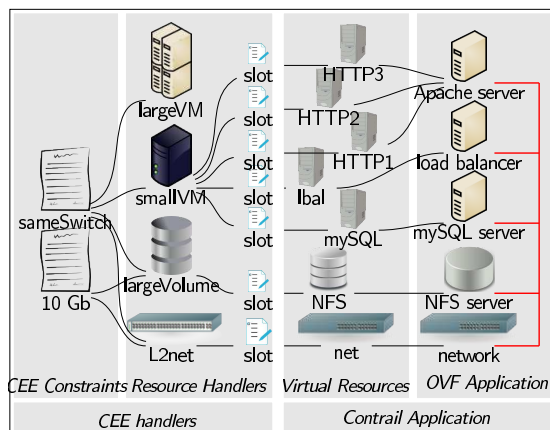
largeVM
slot
HTTP3
slot
Apache server
HTTP2
slot
HTTP1
load balancer
smallVM
slot
lbal
sameSwitch
slot
mySQL
mySQL server
largeVolume
10 Gb
slot
NFS
NFS server
L2net
slot
net
network
CEE Constraints
Resource Handlers
Virtual Resources
OVF Application
CEE handlers
Contrail Application